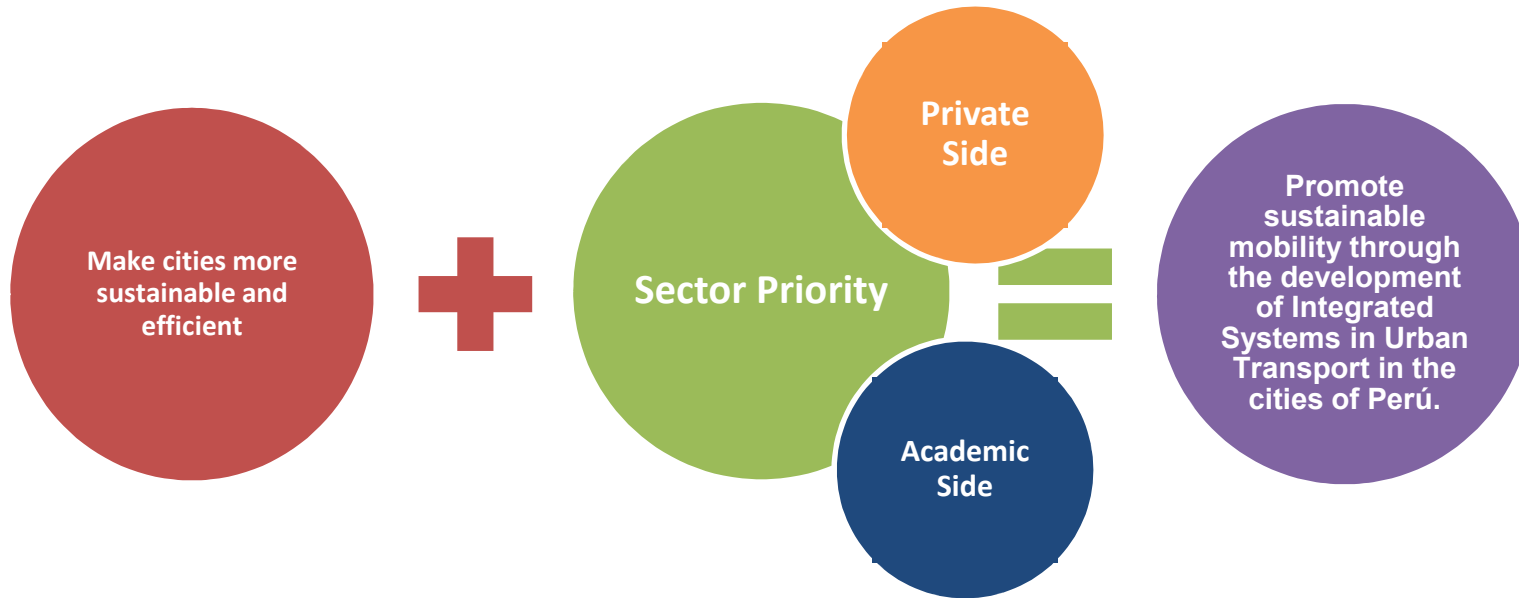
Make cities more sustainable and efficient

Sector Priority

Private Side

Academic Side

Promote sustainable mobility through the development of Integrated Systems in Urban Transport in the cities of Perú.